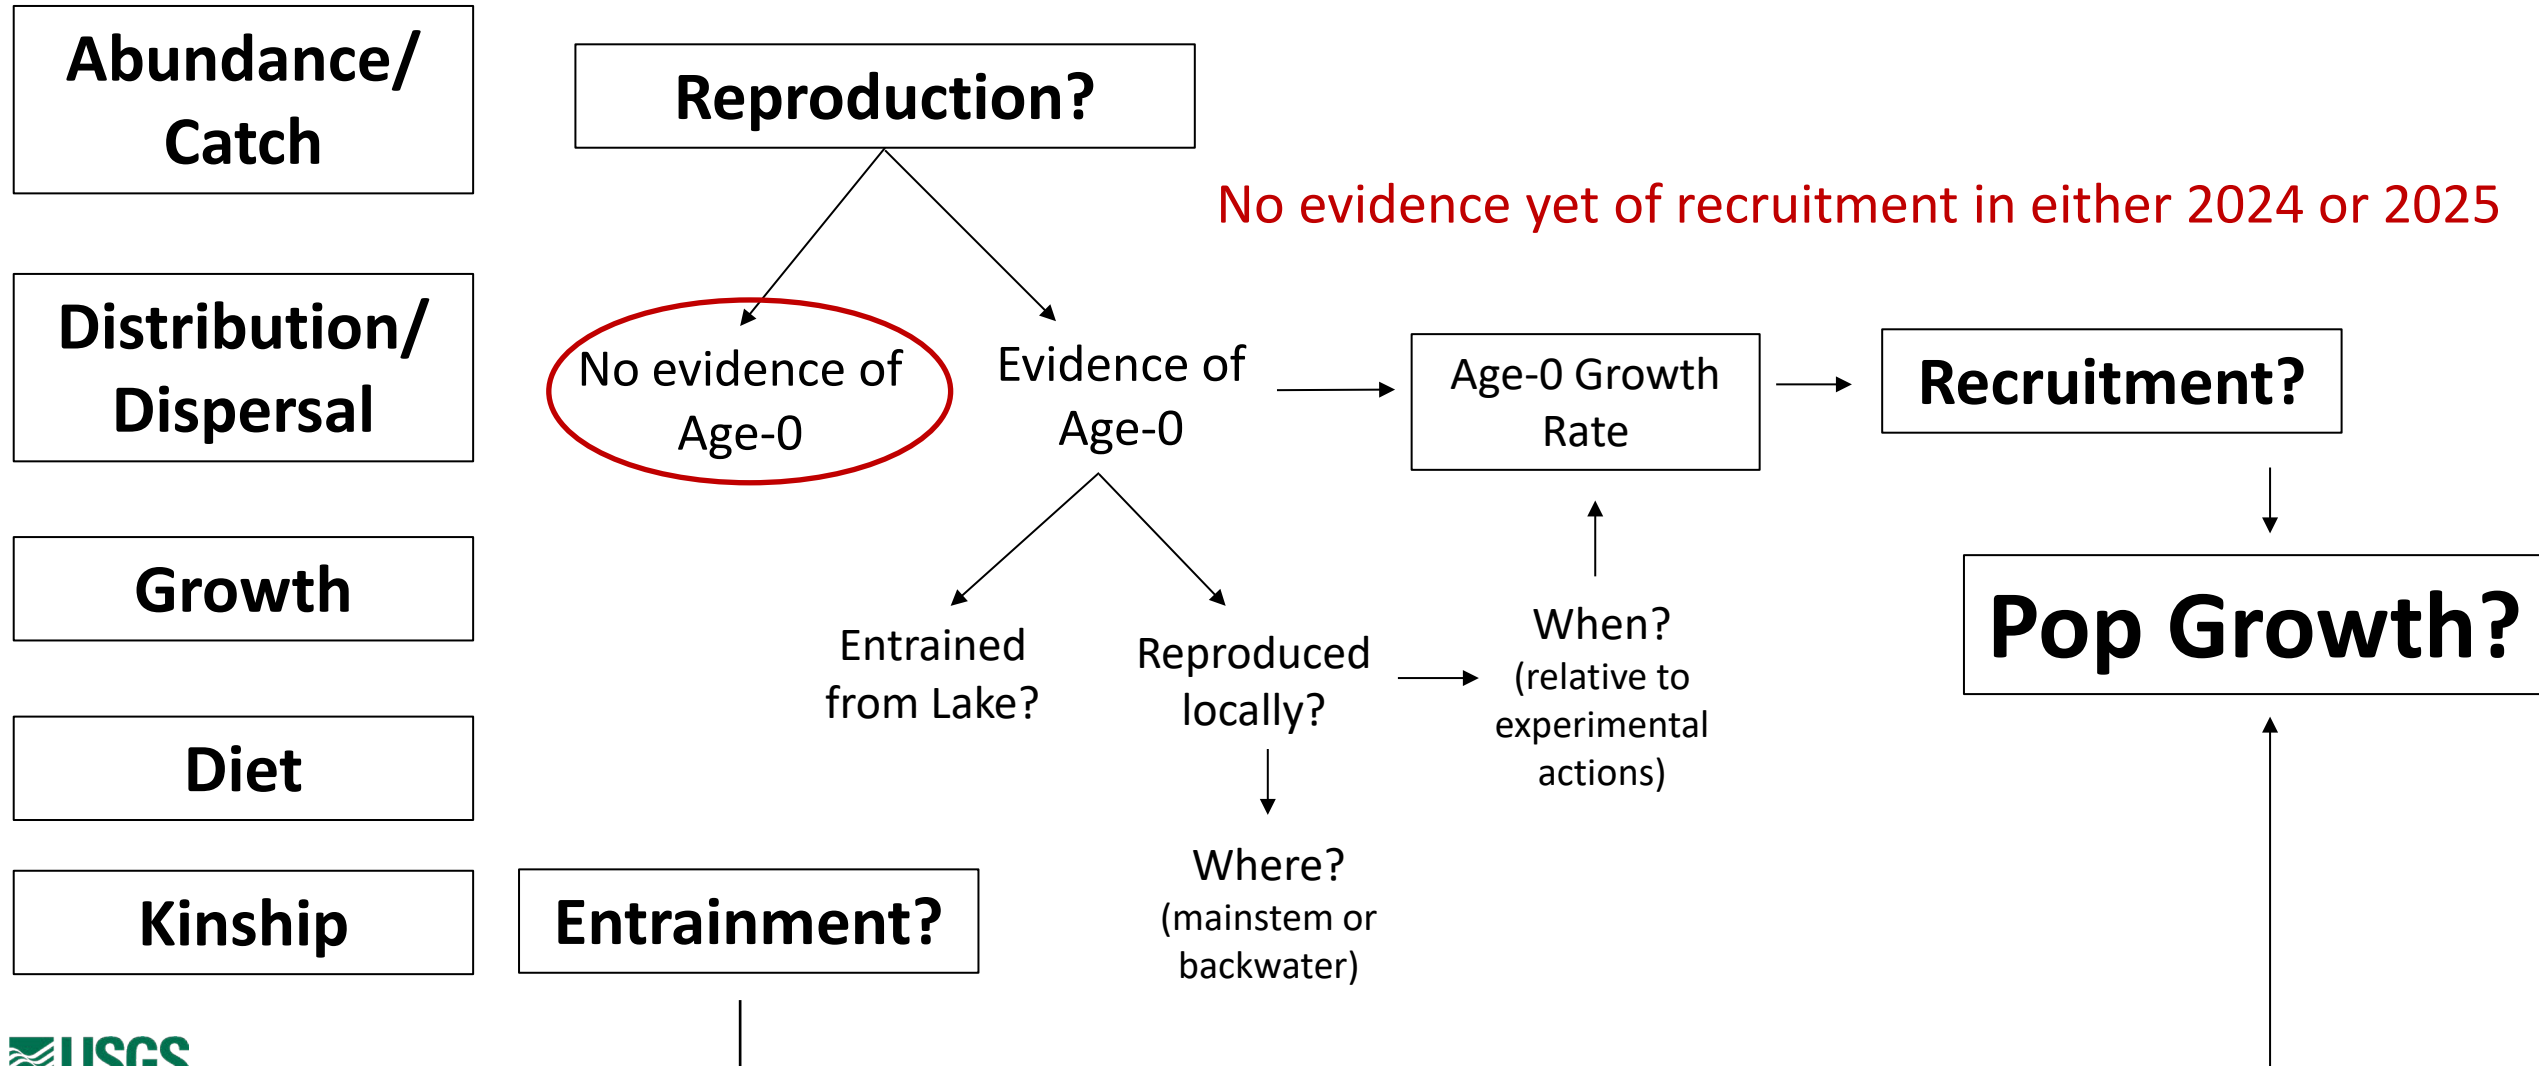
Abundance/ Catch

Distribution/ Dispersal

Growth

Diet

Kinship

Reproduction?

No evidence yet of recruitment in either 2024 or 2025

No evidence of Age-0

Evidence of Age-0

Age-0 Growth Rate

Recruitment?

Pop Growth?

Entrained from Lake?

Reproduced locally?

When? (relative to experimental actions)

Where? (mainstem or backwater)

Entrainment?

USGS